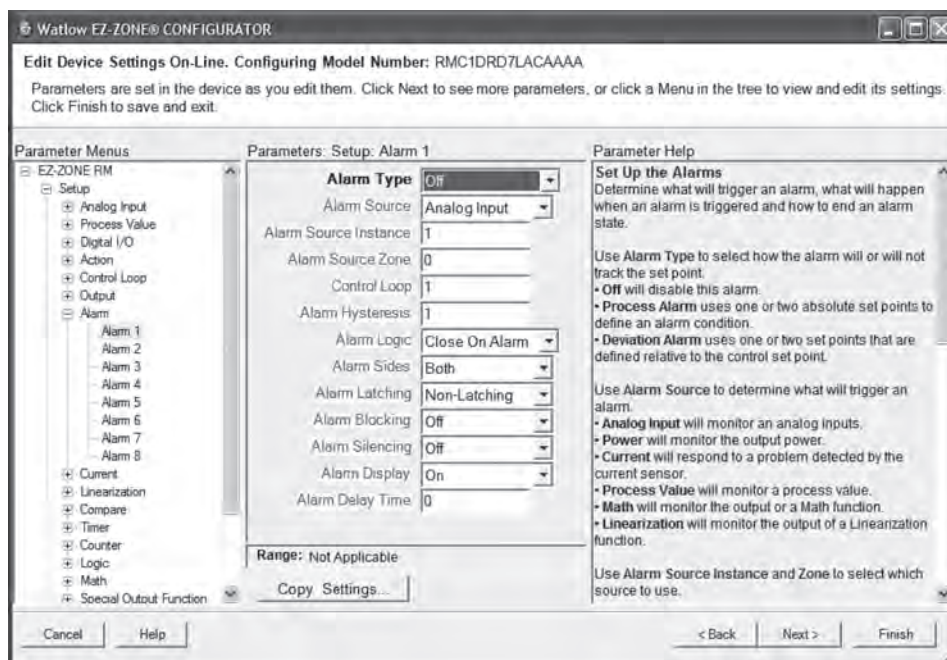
Watlow EZ-ZONE® CONFIGURATOR

Edit Device Settings On-Line. Configuring Model Number: RMC1DRD7LACAAAA

Parameters are set in the device as you edit them. Click Next to see more parameters, or click a Menu in the tree to view and edit its settings. Click Finish to save and exit.

Parameter Menus

EZ-ZONE RM
Setup
Analog Input
Process Value
Digital I/O
Action
Control Loop
Output
Alarm
Alarm 1
Alarm 2
Alarm 3
Alarm 4
Alarm 5
Alarm 6
Alarm 7
Alarm 8
Current
Linearization
Compare
Timer
Counter
Logic
Math
Special Output Function

Parameters: Setup: Alarm 1

| | |
|---|---|
| Alarm Type | Off |
| Alarm Source | Analog Input |
| Alarm Source Instance | 1 |
| Alarm Source Zone | 0 |
| Control Loop | 1 |
| Alarm Hysteresis | 1 |
| Alarm Logic | Close On Alarm |
| Alarm Sides | Both |
| Alarm Latching | Non-Latching |
| Alarm Blocking | Off |
| Alarm Silencing | Off |
| Alarm Display | On |
| Alarm Delay Time | 0 |

Range: Not Applicable

Copy Settings...

Parameter Help

Set Up the Alarms
Determine what will trigger an alarm, what will happen when an alarm is triggered and how to end an alarm state.

Use Alarm Type to select how the alarm will or will not track the set point.
• Off will disable this alarm.
• Process Alarm uses one or two absolute set points to define an alarm condition.
• Deviation Alarm uses one or two set points that are defined relative to the control set point.

Use Alarm Source to determine what will trigger an alarm.
• Analog Input will monitor an analog inputs.
• Power will monitor the output power.
• Current will respond to a problem detected by the current sensor.
• Process Value will monitor a process value.
• Math will monitor the output or a Math function.
• Linearization will monitor the output of a Linearization function.

Use Alarm Source Instance and Zone to select which source to use.

Cancel Help < Back Next > Finish